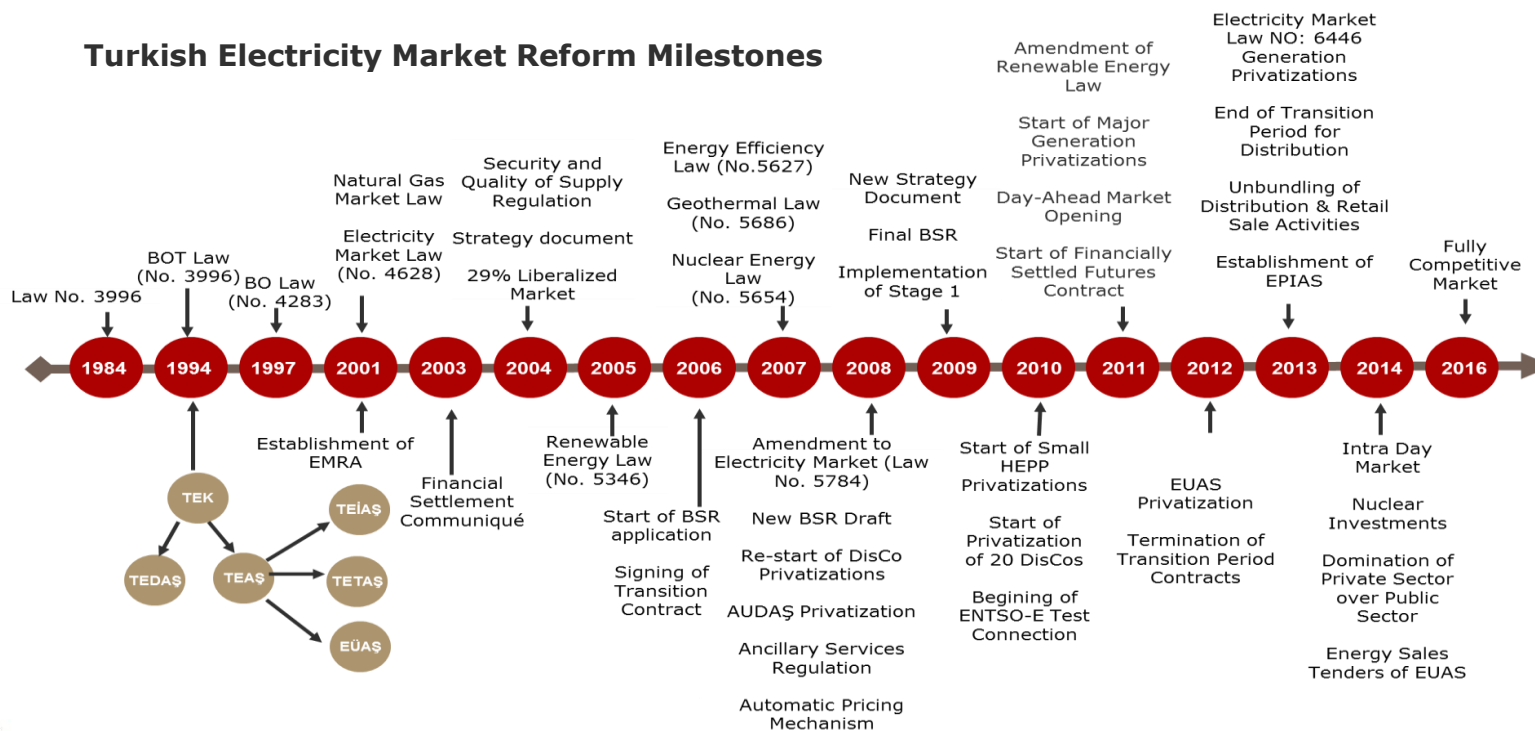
Turkish Electricity Market Reform Milestones

Law No. 3996

BOT Law (No. 3996)

BO Law (No. 4283)

Natural Gas Market Law

Electricity Market Law (No. 4628)

Security and Quality of Supply Regulation

Strategy document

29% Liberalized Market

Energy Efficiency Law (No.5627)

Geothermal Law (No. 5686)

Nuclear Energy Law (No. 5654)

New Strategy Document

Final BSR

Implementation of Stage 1

Amendment of Renewable Energy Law

Start of Major Generation Privatizations

Day-Ahead Market Opening

Start of Financially Settled Futures Contract

Electricity Market Law NO: 6446 Generation Privatizations

End of Transition Period for Distribution

Unbundling of Distribution & Retail Sale Activities

Establishment of EPIAS

Fully Competitive Market

1984 1994 1997 2001 2003 2004 2005 2006 2007 2008 2009 2010 2011 2012 2013 2014 2016

TEK

TEDAŞ

TEAŞ

TEİAŞ

TETAŞ

EÜAŞ

Establishment of EMRA

Financial Settlement Communiqué

Renewable Energy Law (No. 5346)

Start of BSR application

Signing of Transition Contract

Amendment to Electricity Market (Law No. 5784)

New BSR Draft

Re-start of DisCo Privatizations

AUDAŞ Privatization

Ancillary Services Regulation

Automatic Pricing Mechanism

Start of Small HEPP Privatizations

Start of Privatization of 20 DisCos

Begining of ENTSO-E Test Connection

EUAS Privatization

Termination of Transition Period Contracts

Intra Day Market

Nuclear Investments

Domination of Private Sector over Public Sector

Energy Sales Tenders of EUAS